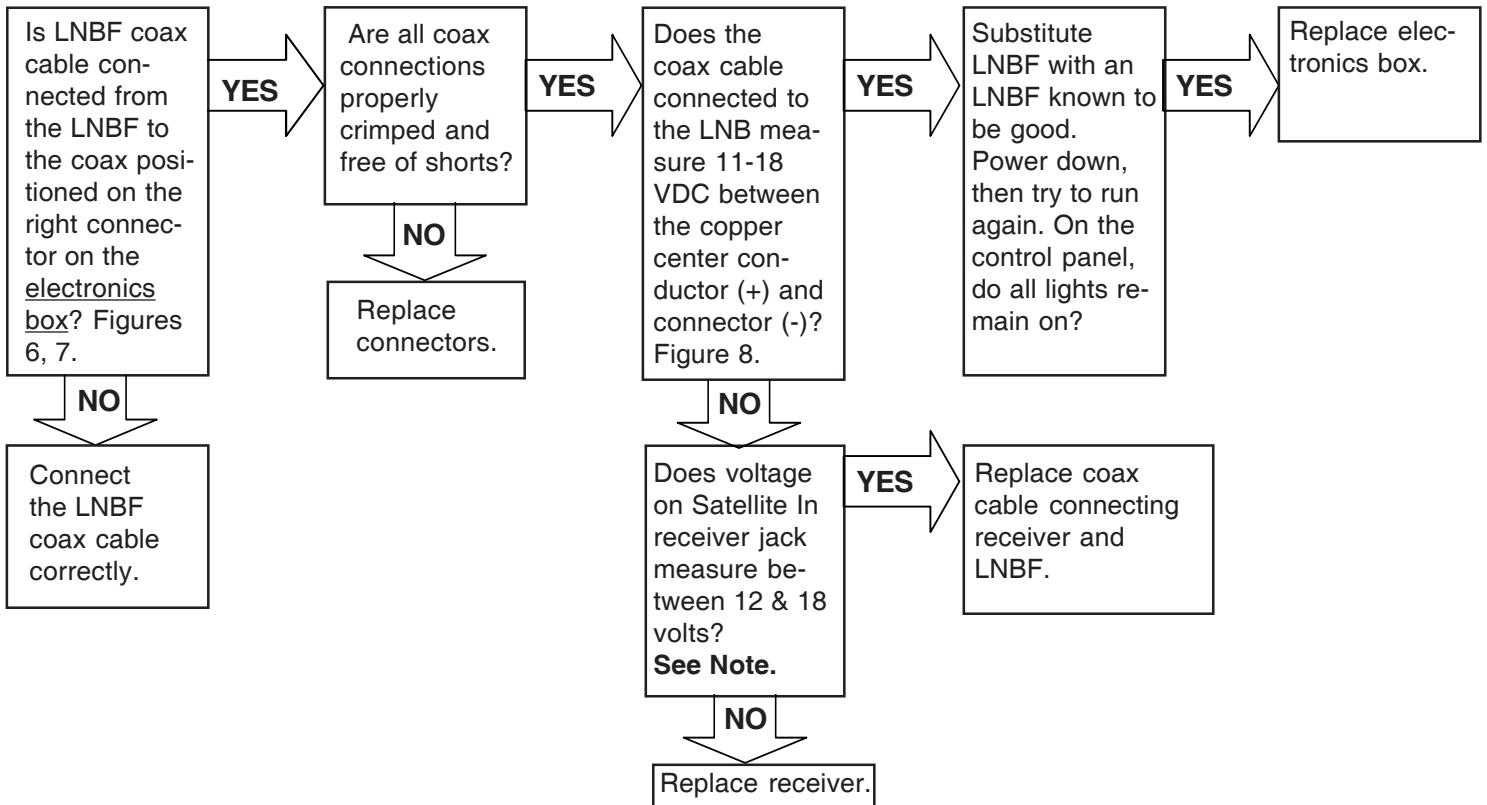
Is LNBF coax cable connected from the LNBF to the coax positioned on the right connector on the electronics box? Figures 6, 7.

YES

Are all coax connections properly crimped and free of shorts?

YES

Does the coax cable connected to the LNB measure 11-18 VDC between the copper center conductor (+) and connector (-)? Figure 8.

YES

Substitute LNBF with an LNBF known to be good. Power down, then try to run again. On the control panel, do all lights remain on?

YES

Replace electronics box.

NO

Replace connectors.

NO

Connect the LNBF coax cable correctly.

NO

Does voltage on Satellite In receiver jack measure between 12 & 18 volts? **See Note.**

YES

Replace coax cable connecting receiver and LNBF.

NO

Replace receiver.